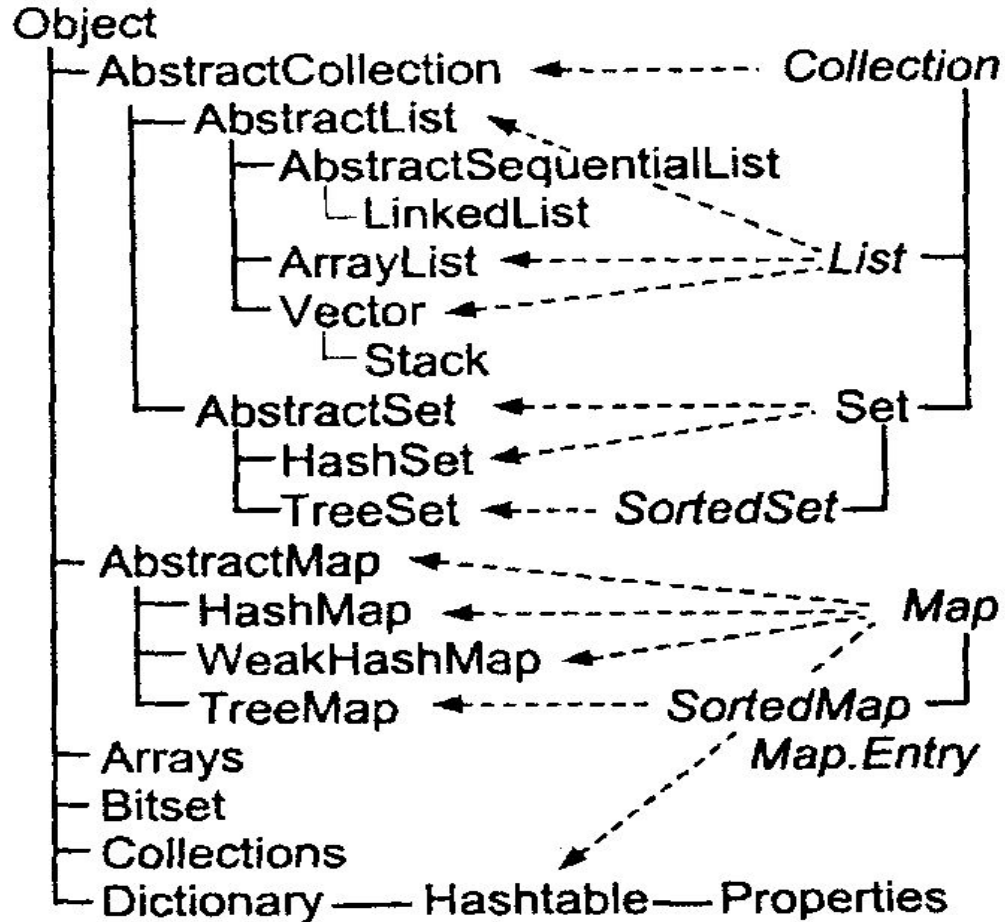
Object
AbstractCollection
Collection
AbstractList
AbstractSequentialList
LinkedList
ArrayList
List
Vector
Stack
AbstractSet
Set
HashSet
TreeSet
SortedSet
AbstractMap
HashMap
Map
WeakHashMap
TreeMap
SortedMap
Arrays
Map.Entry
Bitset
Collections
Dictionary
Hashtable
Properties